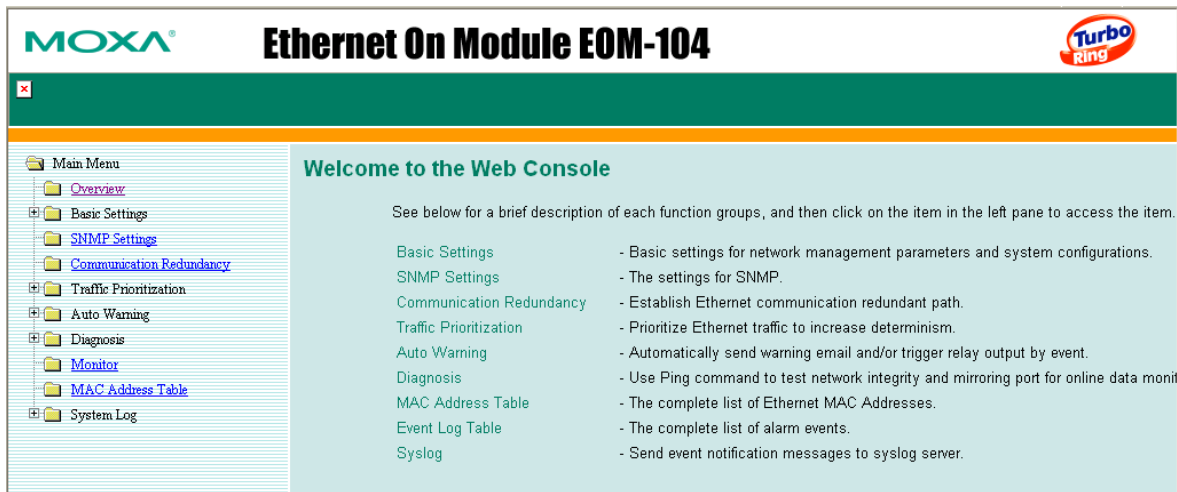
MOXA®

Ethernet On Module EOM-104

Turbo Ring

Main Menu
Overview
Basic Settings
SNMP Settings
Communication Redundancy
Traffic Prioritization
Auto Warning
Diagnosis
Monitor
MAC Address Table
System Log

Welcome to the Web Console

See below for a brief description of each function groups, and then click on the item in the left pane to access the item.

| | |
|---|---|
| Basic Settings | - Basic settings for network management parameters and system configurations. |
| SNMP Settings | - The settings for SNMP. |
| Communication Redundancy | - Establish Ethernet communication redundant path. |
| Traffic Prioritization | - Prioritize Ethernet traffic to increase determinism. |
| Auto Warning | - Automatically send warning email and/or trigger relay output by event. |
| Diagnosis | - Use Ping command to test network integrity and mirroring port for online data monit |
| MAC Address Table | - The complete list of Ethernet MAC Addresses. |
| Event Log Table | - The complete list of alarm events. |
| Syslog | - Send event notification messages to syslog server. |